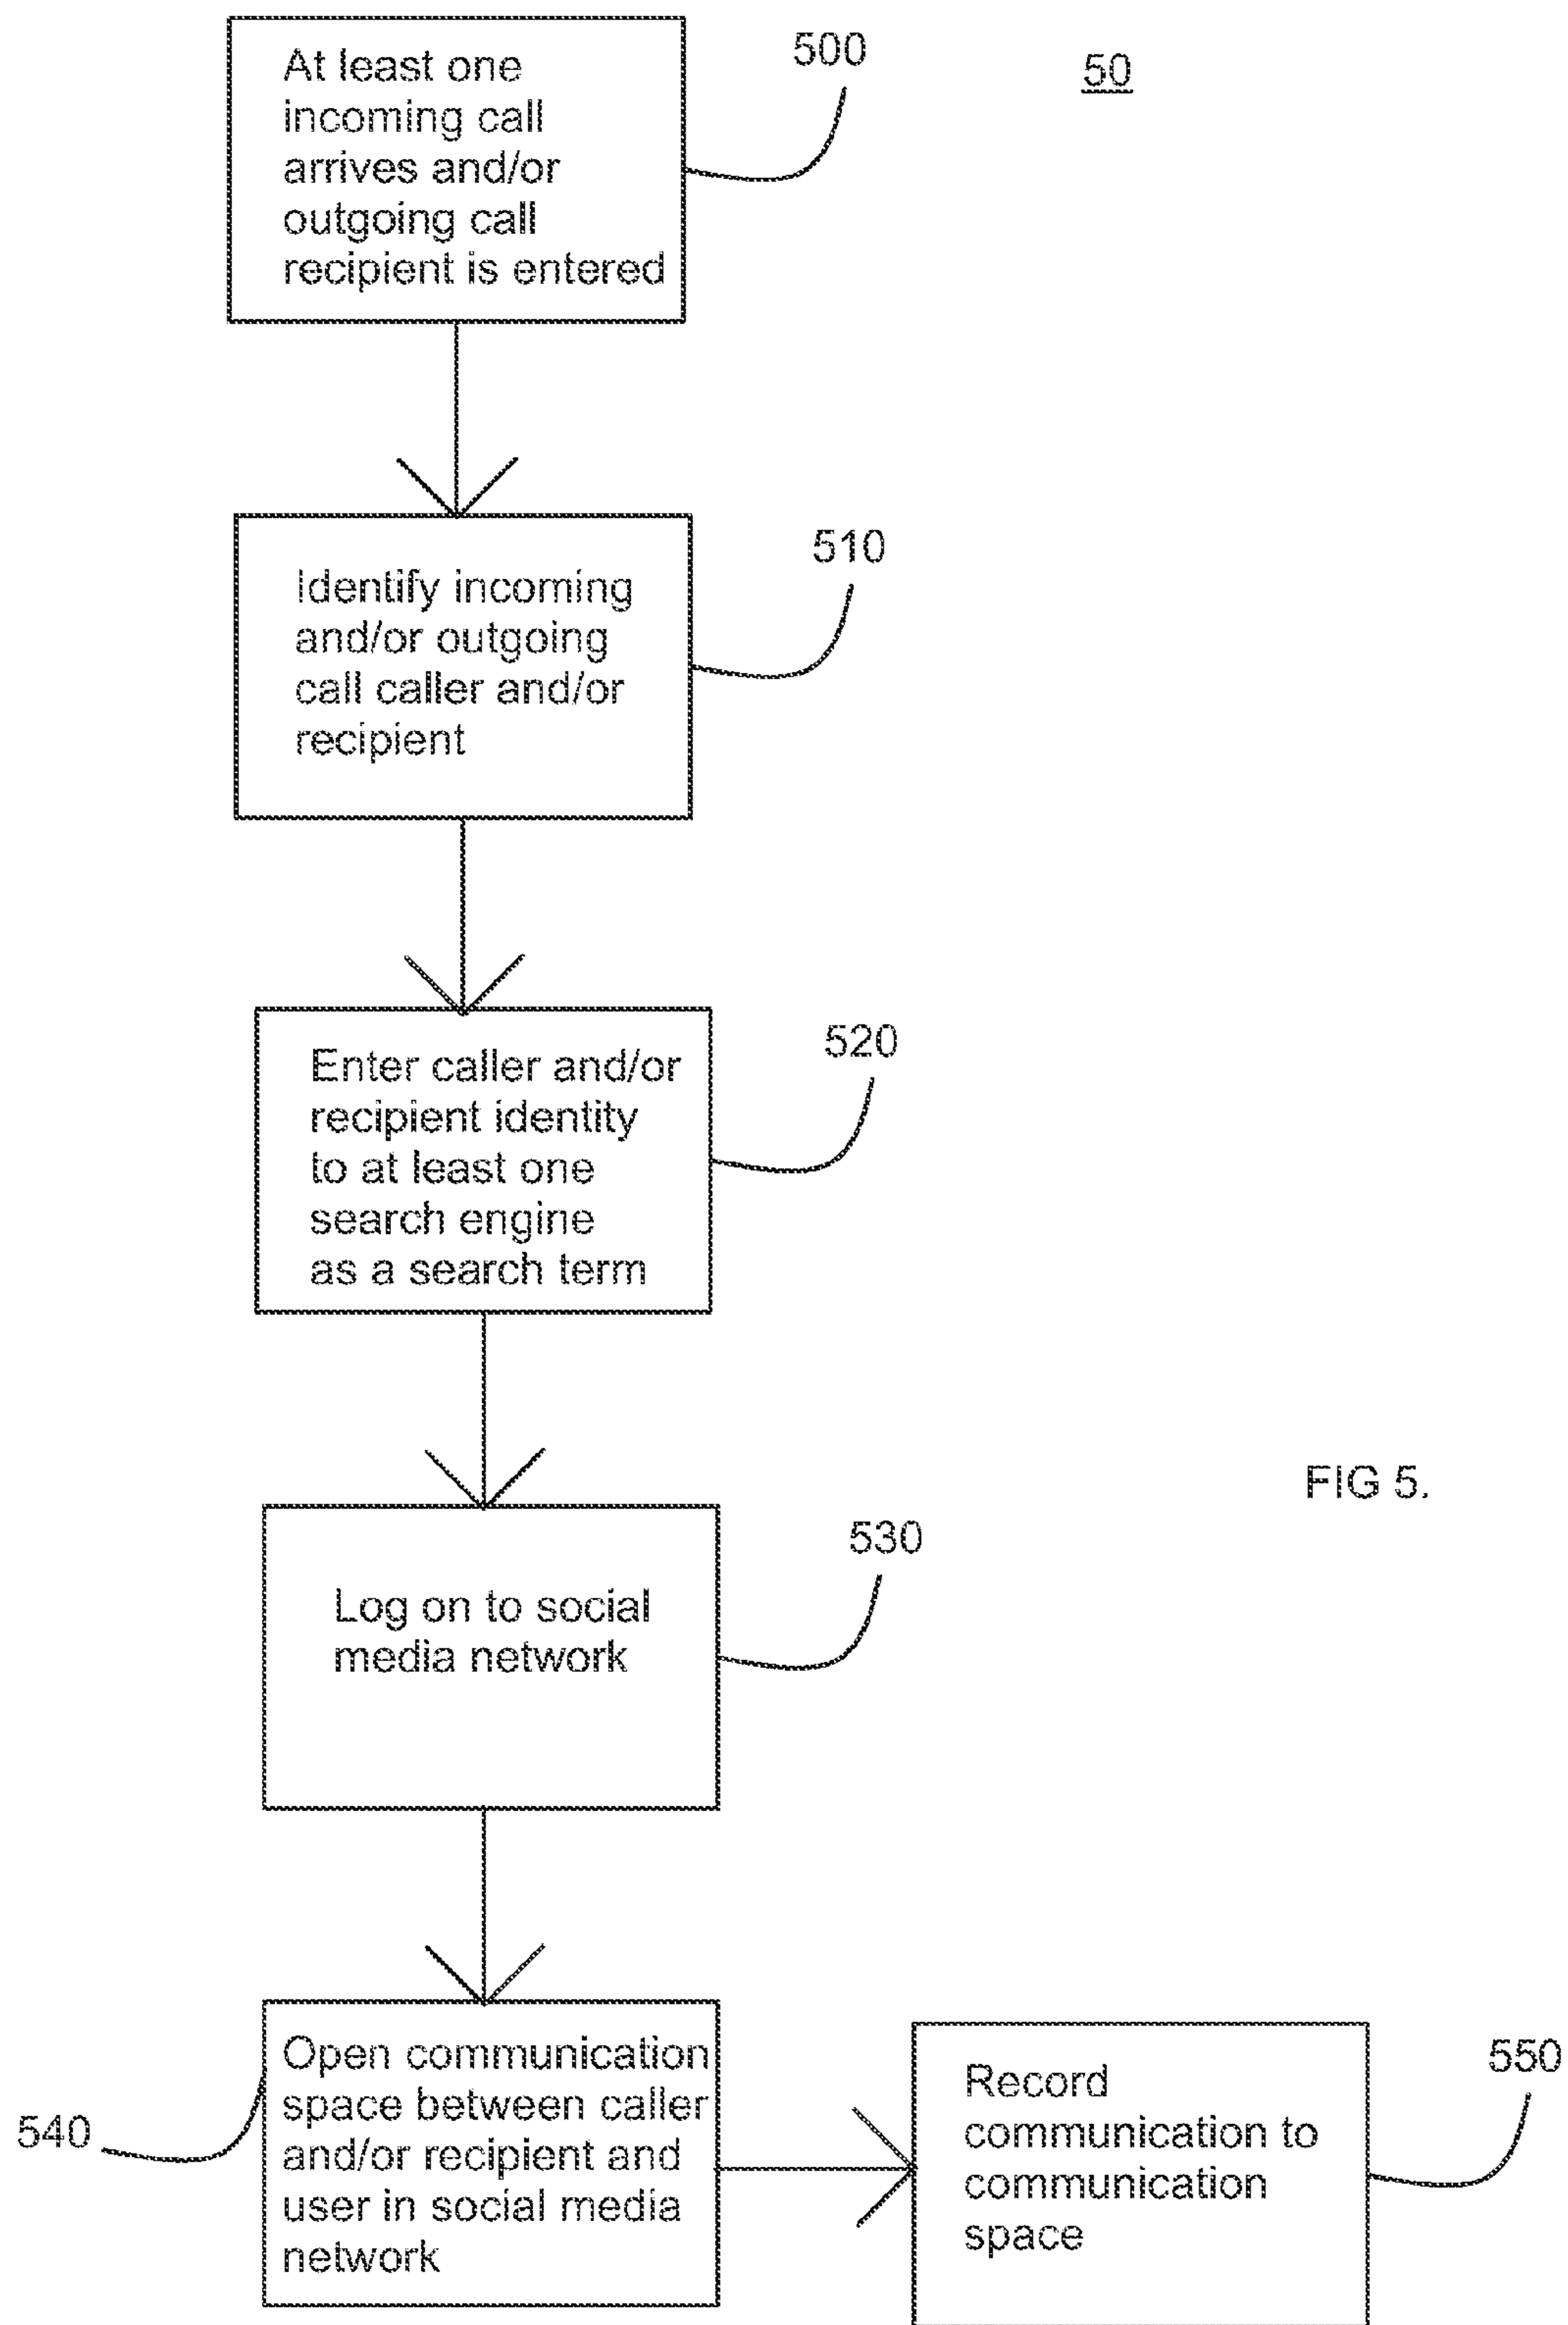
50

At least one incoming call arrives and/or outgoing call recipient is entered

500

Identify incoming and/or outgoing call caller and/or recipient

510

Enter caller and/or recipient identity to at least one search engine as a search term

520

FIG 5.

Log on to social media network

530

Open communication space between caller and/or recipient and user in social media network

540

Record communication to communication space

550